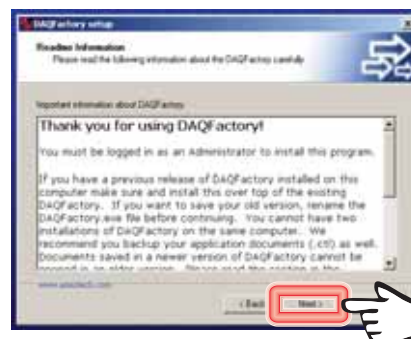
DAQFactory setup

Readme Information
Please read the following information about the DAQFactory carefully

Important information about DAQFactory:

Thank you for using DAQFactory!

You must be logged in as an Administrator to install this program.

If you have a previous release of DAQFactory installed on this computer make sure and install this over top of the existing DAQFactory. If you want to save your old version, rename the DAQFactory.exe file before continuing. You cannot have two installations of DAQFactory on the same computer. We recommend you backup your application documents (.ctl) as well. Documents saved in a newer version of DAQFactory cannot be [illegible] in an older version. Please read the section in the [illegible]

www.azeotech.com

< Back

Next >